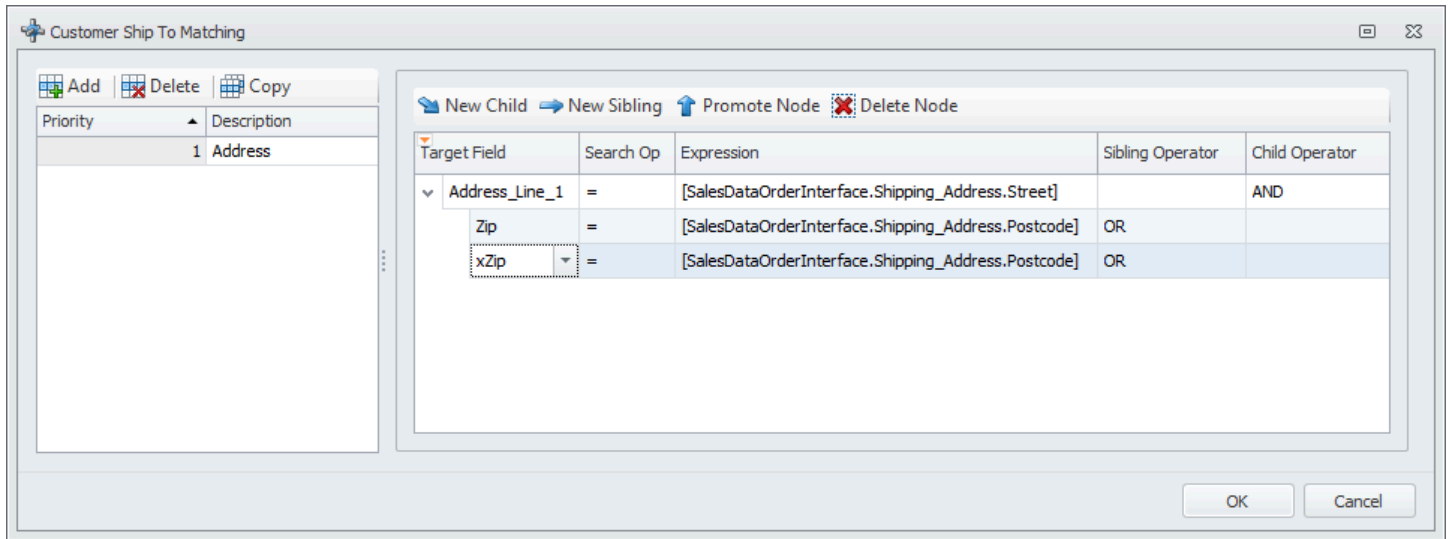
Customer Ship To Matching

Add | Delete | Copy

| Priority | Description |
|---|---|
| 1 | Address |

New Child | New Sibling | Promote Node | Delete Node

| Target Field | Search Op | Expression | Sibling Operator | Child Operator |
|---|---|---|---|---|
| Address_Line_1 | = | [SalesDataOrderInterface.Shipping_Address.Street] | | AND |
| Zip | = | [SalesDataOrderInterface.Shipping_Address.Postcode] | OR | |
| xZip | = | [SalesDataOrderInterface.Shipping_Address.Postcode] | OR | |

OK | Cancel